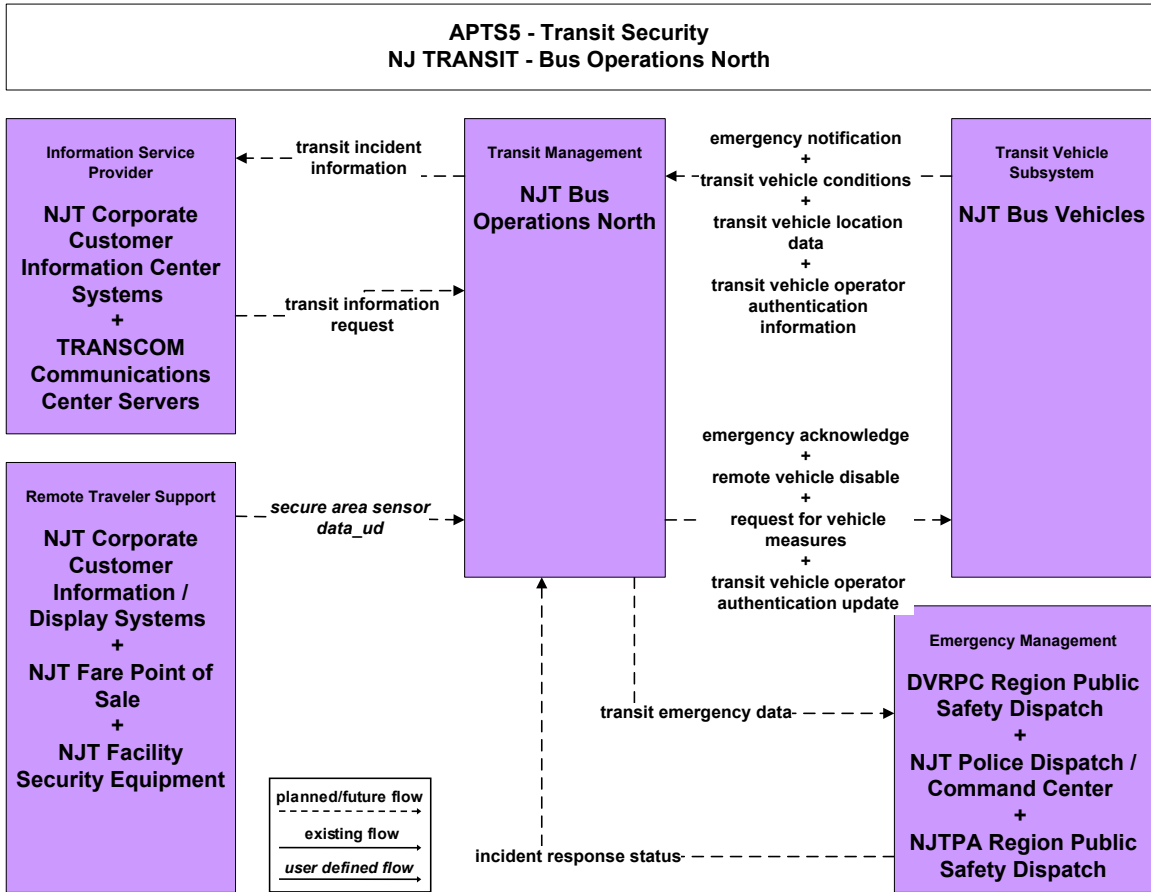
APTS5 - Transit Security
NJ TRANSIT - Bus Operations North

Information Service Provider

NJT Corporate Customer Information Center Systems
+
TRANSCOM Communications Center Servers

transit incident information

transit information request

Transit Management

NJT Bus Operations North

emergency notification
+
transit vehicle conditions
+
transit vehicle location data
+
transit vehicle operator authentication information

Transit Vehicle Subsystem

NJT Bus Vehicles

Remote Traveler Support

NJT Corporate Customer Information / Display Systems
+
NJT Fare Point of Sale
+
NJT Facility Security Equipment

*secure area sensor data_ud*

emergency acknowledge
+
remote vehicle disable
+
request for vehicle measures
+
transit vehicle operator authentication update

Emergency Management

DVRPC Region Public Safety Dispatch
+
NJT Police Dispatch / Command Center
+
NJTPA Region Public Safety Dispatch

transit emergency data

incident response status

planned/future flow
existing flow
*user defined flow*